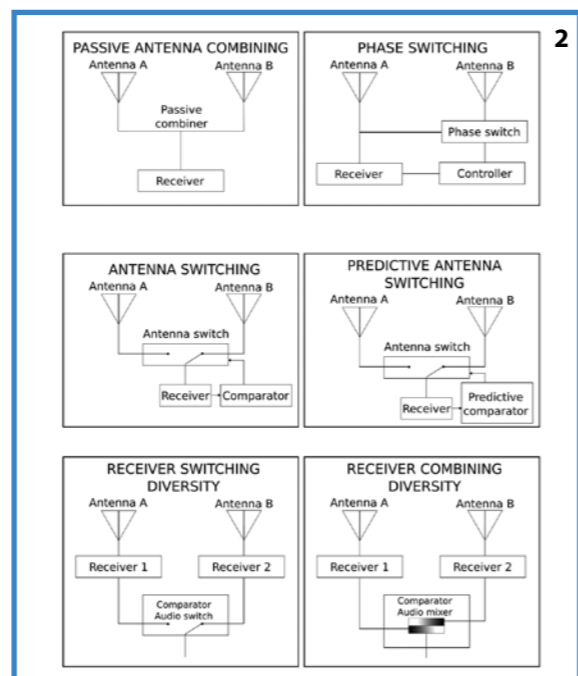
2

PASSIVE ANTENNA COMBINING
Antenna A
Antenna B
Passive combiner
Receiver

PHASE SWITCHING
Antenna A
Antenna B
Phase switch
Receiver
Controller

ANTENNA SWITCHING
Antenna A
Antenna B
Antenna switch
Receiver
Comparator

PREDICTIVE ANTENNA SWITCHING
Antenna A
Antenna B
Antenna switch
Receiver
Predictive comparator

RECEIVER SWITCHING DIVERSITY
Antenna A
Antenna B
Receiver 1
Receiver 2
Comparator
Audio switch

RECEIVER COMBINING DIVERSITY
Antenna A
Antenna B
Receiver 1
Receiver 2
Comparator
Audio mixer